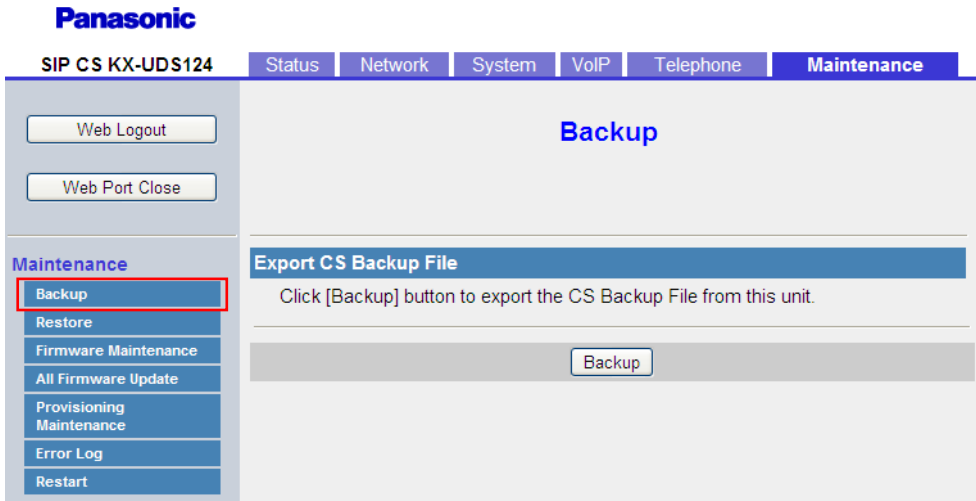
Panasonic

SIP CS KX-UDS124

Status Network System VoIP Telephone Maintenance

Web Logout

Web Port Close

Backup

Maintenance

Backup

Restore

Firmware Maintenance

All Firmware Update

Provisioning Maintenance

Error Log

Restart

Export CS Backup File

Click [Backup] button to export the CS Backup File from this unit.

Backup